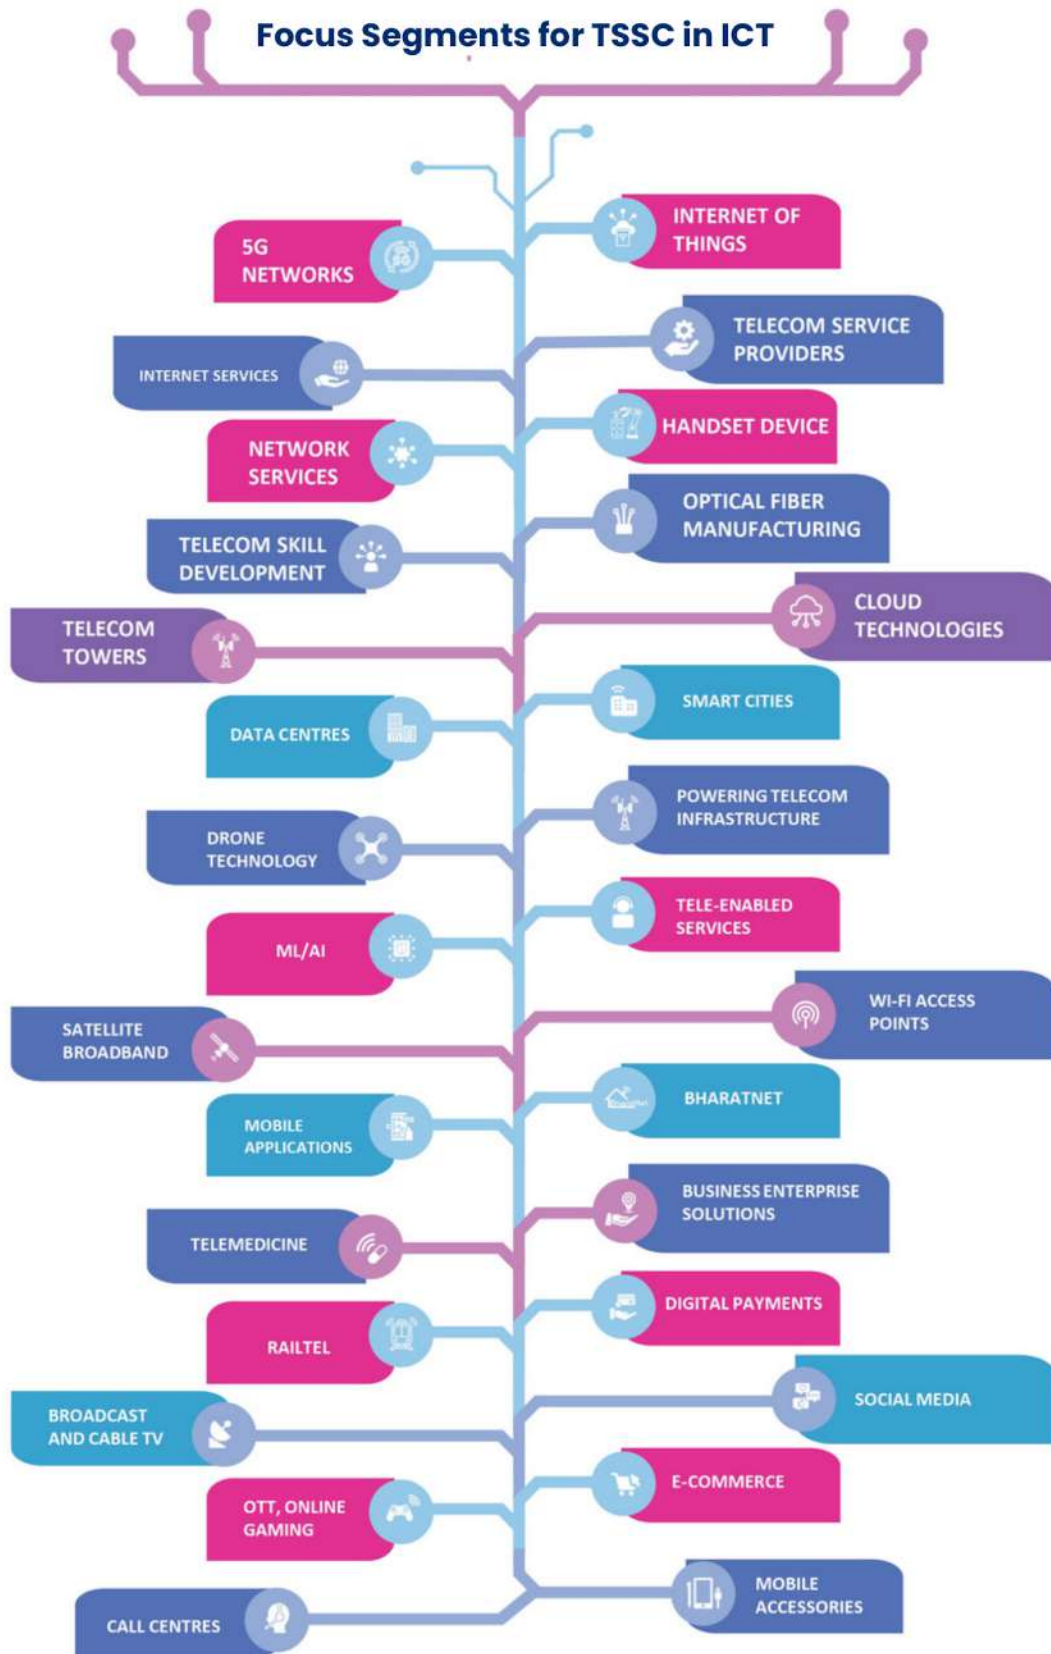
Focus Segments for TSSC in ICT

INTERNET OF THINGS

5G NETWORKS

TELECOM SERVICE PROVIDERS

INTERNET SERVICES

HANDSET DEVICE

NETWORK SERVICES

OPTICAL FIBER MANUFACTURING

TELECOM SKILL DEVELOPMENT

CLOUD TECHNOLOGIES

TELECOM TOWERS

SMART CITIES

DATA CENTRES

POWERING TELECOM INFRASTRUCTURE

DRONE TECHNOLOGY

TELE-ENABLED SERVICES

ML/AI

WI-FI ACCESS POINTS

SATELLITE BROADBAND

BHARATNET

MOBILE APPLICATIONS

BUSINESS ENTERPRISE SOLUTIONS

TELEMEDICINE

DIGITAL PAYMENTS

RAILTEL

SOCIAL MEDIA

BROADCAST AND CABLE TV

E-COMMERCE

OTT, ONLINE GAMING

MOBILE ACCESSORIES

CALL CENTRES